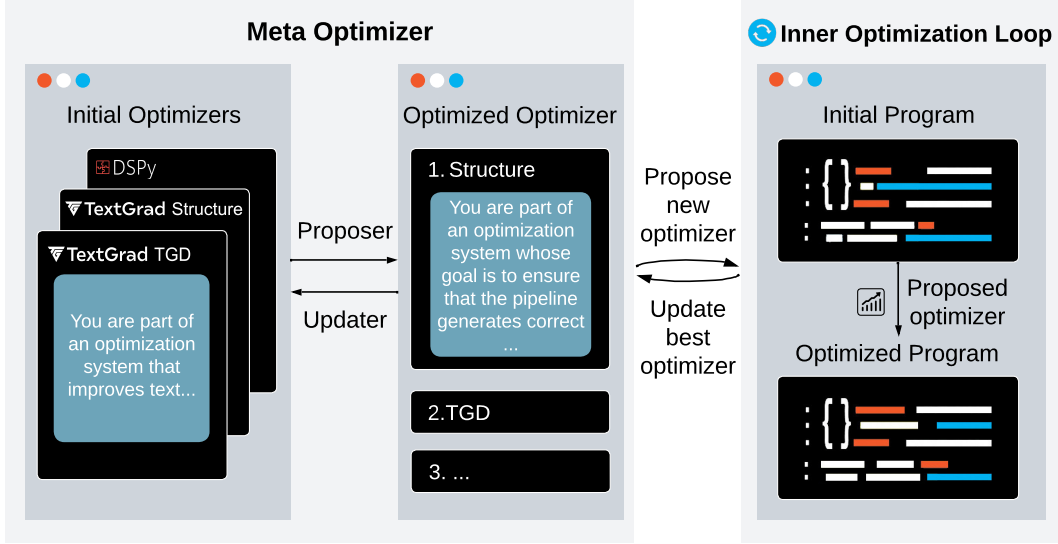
Meta Optimizer

Initial Optimizers

DSPy

TextGrad Structure

TextGrad TGD

You are part of an optimization system that improves text...

Proposer

Updater

Optimized Optimizer

1. Structure

You are part of an optimization system whose goal is to ensure that the pipeline generates correct ...

2.TGD

3. ...

Propose new optimizer

Update best optimizer

Inner Optimization Loop

Initial Program

Proposed optimizer

Optimized Program